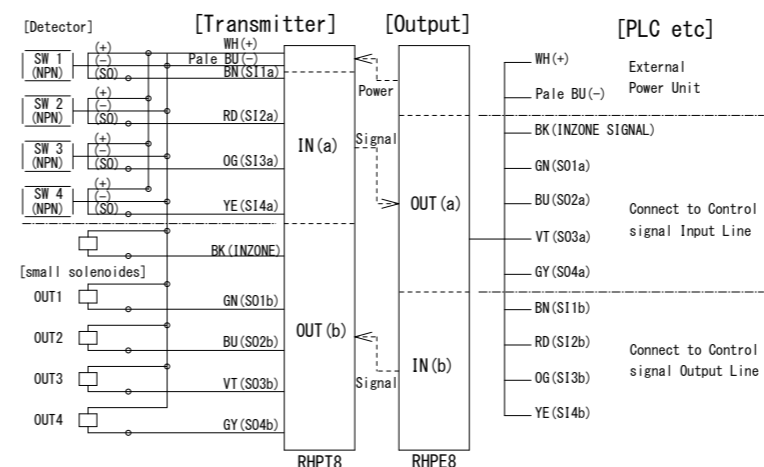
[Detector]

[Transmitter]

[Output]

[PLC etc]

SW 1 (NPN)
(+)
(−)
(SO)

SW 2 (NPN)
(+)
(−)
(SO)

SW 3 (NPN)
(+)
(−)
(SO)

SW 4 (NPN)
(+)
(−)
(SO)

WH(+)
Pale BU(−)
BN(SI1a)
RD(SI2a)
OG(SI3a)
YE(SI4a)

IN(a)

Power

Signal

OUT(a)

[small solenoides]

BK(INZONE)

OUT1
GN(SO1b)

OUT2
BU(SO2b)

OUT3
VT(SO3b)

OUT4
GY(SO4b)

OUT(b)

Signal

IN(b)

RHPT8

RHPE8

WH(+)
Pale BU(−)

External Power Unit

BK(INZONE SIGNAL)
GN(SO1a)
BU(SO2a)
VT(SO3a)
GY(SO4a)

Connect to Control signal Input Line

BN(SI1b)
RD(SI2b)
OG(SI3b)
YE(SI4b)

Connect to Control signal Output Line